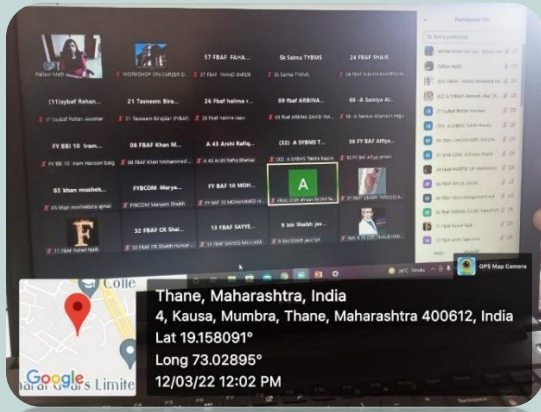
Participants

Pallavi Math

WORKSHOP ON CAREER O

57 FBAF FAHA...

Sk Saima TYBMS

24 FBAF SHAIK...

(11)sybaf Rehan...

21 Tasneem Bira...

26 Fbaf halima r...

09 fbaf ARBINA...

48 -A Saniya Al...

FY BBI 10 Iram...

08 FBAF Khan M...

A 43 Arshi Rafiq...

(32) A SYBMS T...

36 FY BAF Affyo...

83 khan mushek...

FYBCOM Marya...

FY BAF 10 MOH...

A

9 bbi Shaikh jav...

F

32 FBAF CR Shai...

13 FBAF SAYYE...

GPS Map Camera

Colle

Google

Thane, Maharashtra, India

4, Kausa, Mumbra, Thane, Maharashtra 400612, India

Lat 19.158091°

Long 73.02895°

12/03/22 12:02 PM